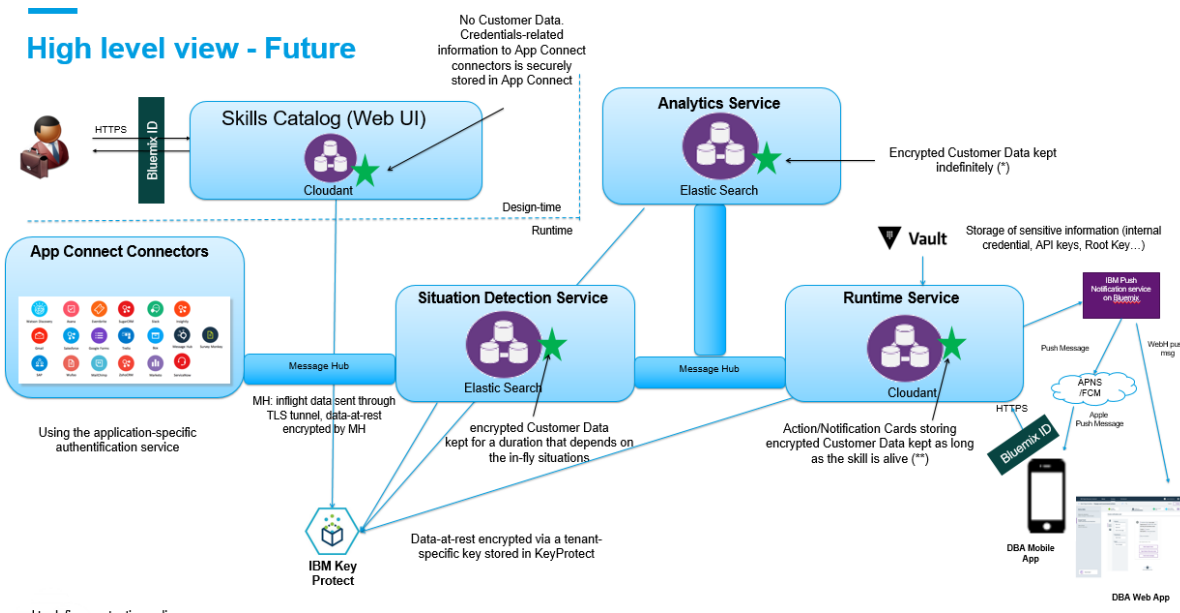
High level view - Future

No Customer Data. Credentials-related information to App Connect connectors is securely stored in App Connect

HTTPS

Bluemix ID

Skills Catalog (Web UI)

Cloudant

Design-time

Runtime

Analytics Service

Elastic Search

Encrypted Customer Data kept indefinitely (*)

Vault

Storage of sensitive information (internal credential, API keys, Root Key…)

App Connect Connectors

Situation Detection Service

Elastic Search

Runtime Service

Cloudant

IBM Push Notification service on Bluemix

Push Message

WebH pu msg

APNS /FCM

Apple Push Message

Message Hub

Message Hub

MH: inflight data sent through TLS tunnel, data-at-rest encrypted by MH

Using the application-specific authentification service

encrypted Customer Data kept for a duration that depends on the in-fly situations

Action/Notification Cards storing encrypted Customer Data kept as long as the skill is alive (**)

HTTPS

Bluemix ID

Data-at-rest encrypted via a tenant-specific key stored in KeyProtect

IBM Key Protect

DBA Mobile App

DBA Web App